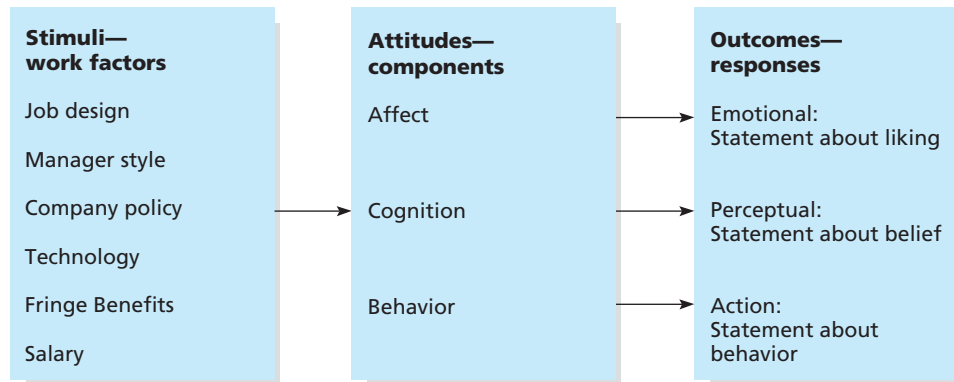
Stimuli—
work factors

Job design

Manager style

Company policy

Technology

Fringe Benefits

Salary

Attitudes—
components

Affect

Cognition

Behavior

Outcomes—
responses

Emotional:
Statement about liking

Perceptual:
Statement about belief

Action:
Statement about behavior